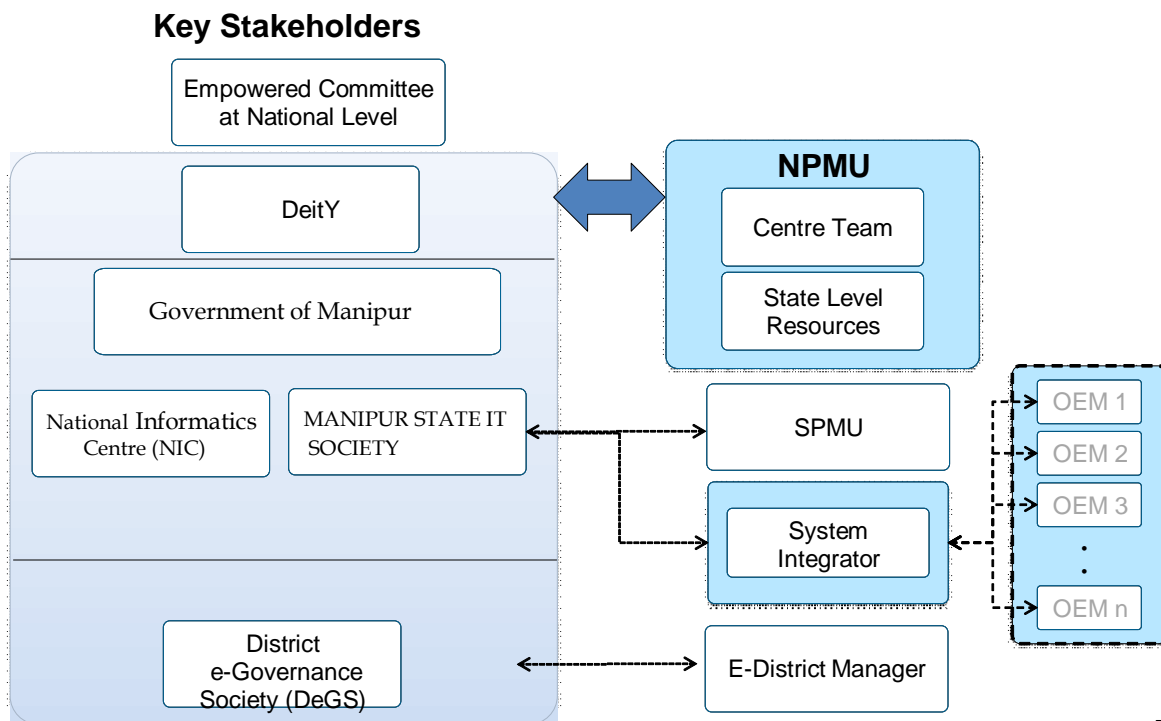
Key Stakeholders

Empowered Committee at National Level

DeitY

NPMU

Centre Team

State Level Resources

Government of Manipur

National Informatics Centre (NIC)

MANIPUR STATE IT SOCIETY

SPMU

OEM 1

OEM 2

OEM 3

System Integrator

OEM n

District e-Governance Society (DeGS)

E-District Manager